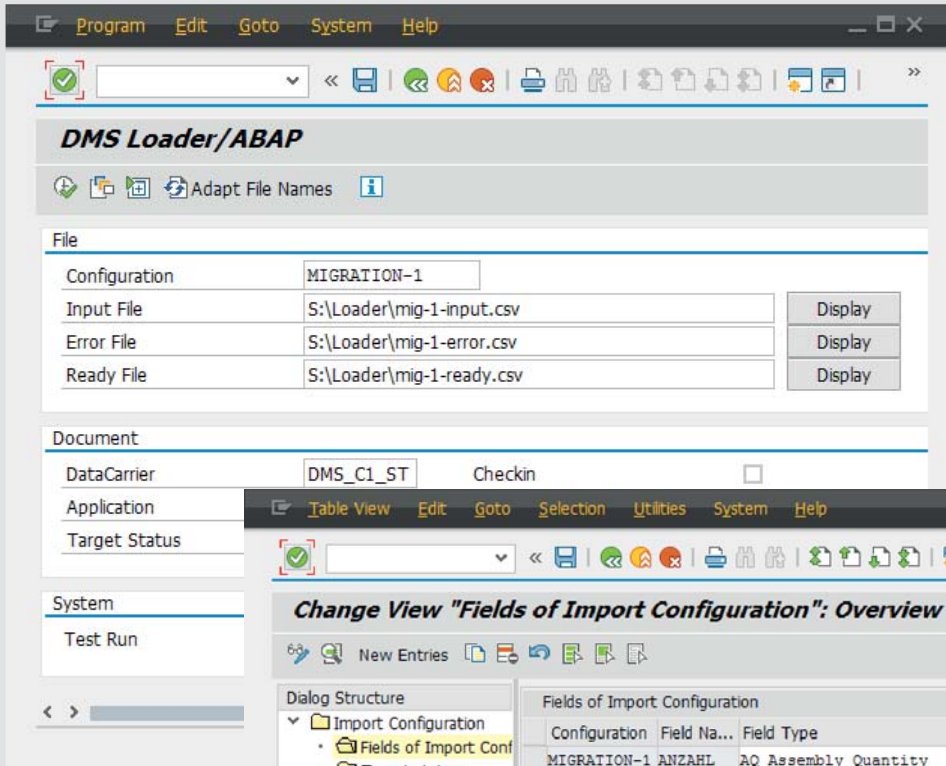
Program Edit Goto System Help

DMS Loader/ABAP

Adapt File Names

File

| Configuration | MIGRATION-1 | |
|---|---|---|
| Input File | S:\Loader\mig-1-input.csv | Display |
| Error File | S:\Loader\mig-1-error.csv | Display |
| Ready File | S:\Loader\mig-1-ready.csv | Display |

Document

DataCarrier DMS_C1_ST Checkin
Application
Target Status

System

Test Run

Table View Edit Goto Selection Utilities System Help

Change View "Fields of Import Configuration": Overview

New Entries

Dialog Structure
Import Configuration
Fields of Import Conf

Fields of Import Configuration

| Configuration | Field Na... | Field Type |
|---|---|---|
| MIGRATION-1 | ANZAHL | AQ Assembly Quantity |